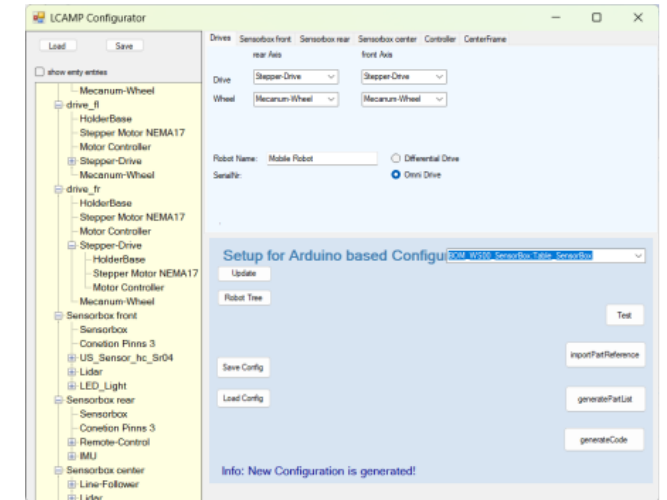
LCAMP Configurator

Load
Save
show emty entries

Mecanum-Wheel
drive_fl
HolderBase
Stepper Motor NEMA17
Motor Controller
Stepper-Drive
Mecanum-Wheel
drive_fr
HolderBase
Stepper Motor NEMA17
Motor Controller
Stepper-Drive
HolderBase
Stepper Motor NEMA17
Motor Controller
Mecanum-Wheel
Sensorbox front
Sensorbox
Conetion Pinns 3
US_Sensor_hc_Sr04
Lidar
LED_Light
Sensorbox rear
Sensorbox
Conetion Pinns 3
Remote-Control
IMU
Sensorbox center
Line-Follower
Lidar

Drives | Sensorbox front | Sensorbox rear | Sensorbox center | Controller | CenterFrame

rear Axis
front Axis
Drive
Stepper-Drive
Stepper-Drive
Wheel
Mecanum-Wheel
Mecanum-Wheel

Robot Name:
Mobile Robot
SerialNr:
Differential Drive
Omni Drive

Setup for Arduino based Configu
BOM_WS00_SensorBox Table_SensorBox
Update
Robot Tree
Test
importPartReference
Save Config
Load Config
generatePartList
generateCode
Info: New Configuration is generated!